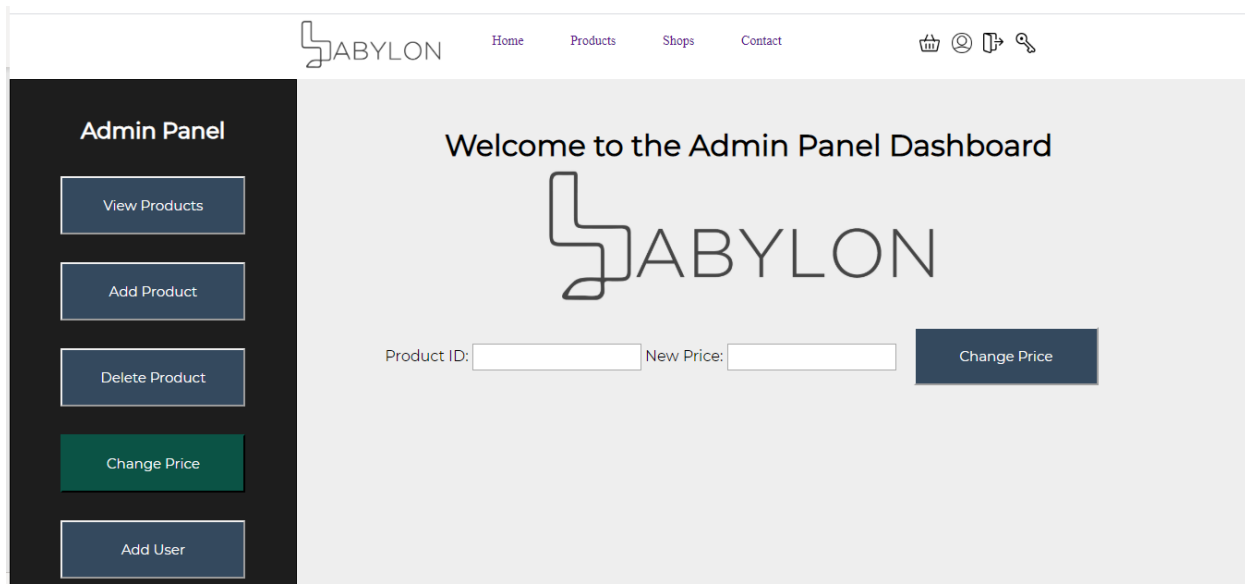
BABYLON

Home Products Shops Contact

Admin Panel

View Products

Add Product

Delete Product

Change Price

Add User

Welcome to the Admin Panel Dashboard

BABYLON

Product ID: New Price: Change Price